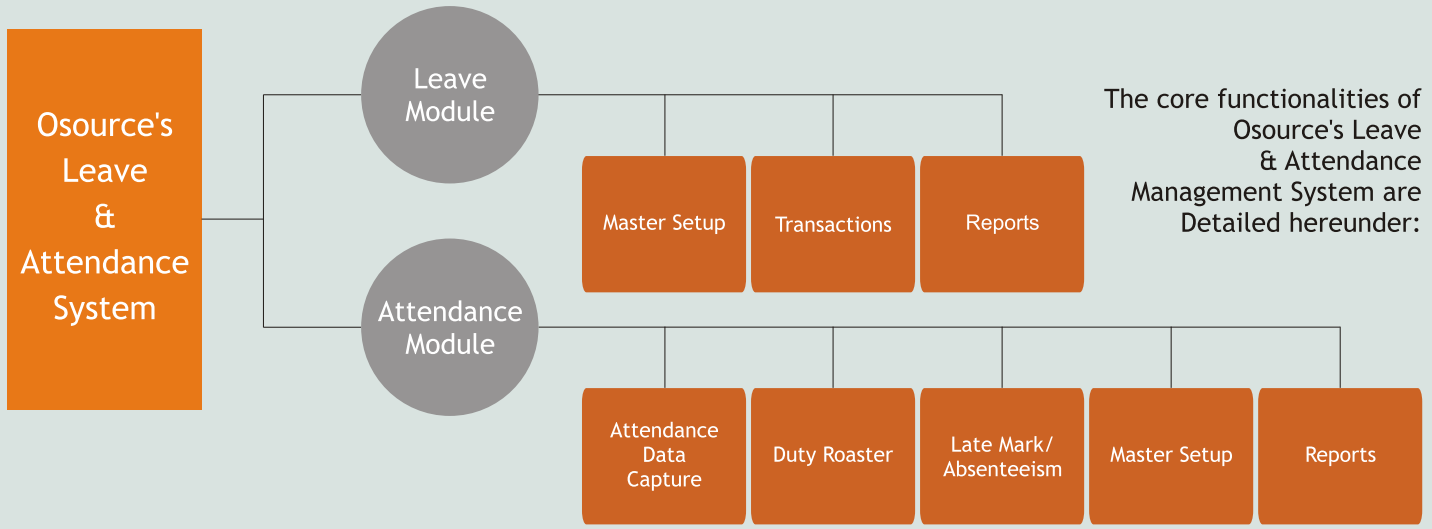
Osource's Leave & Attendance System

Leave Module

Master Setup

Transactions

Reports

Attendance Module

Attendance Data Capture

Duty Roaster

Late Mark/ Absenteeism

Master Setup

Reports

The core functionalities of Osource's Leave & Attendance Management System are Detailed hereunder: